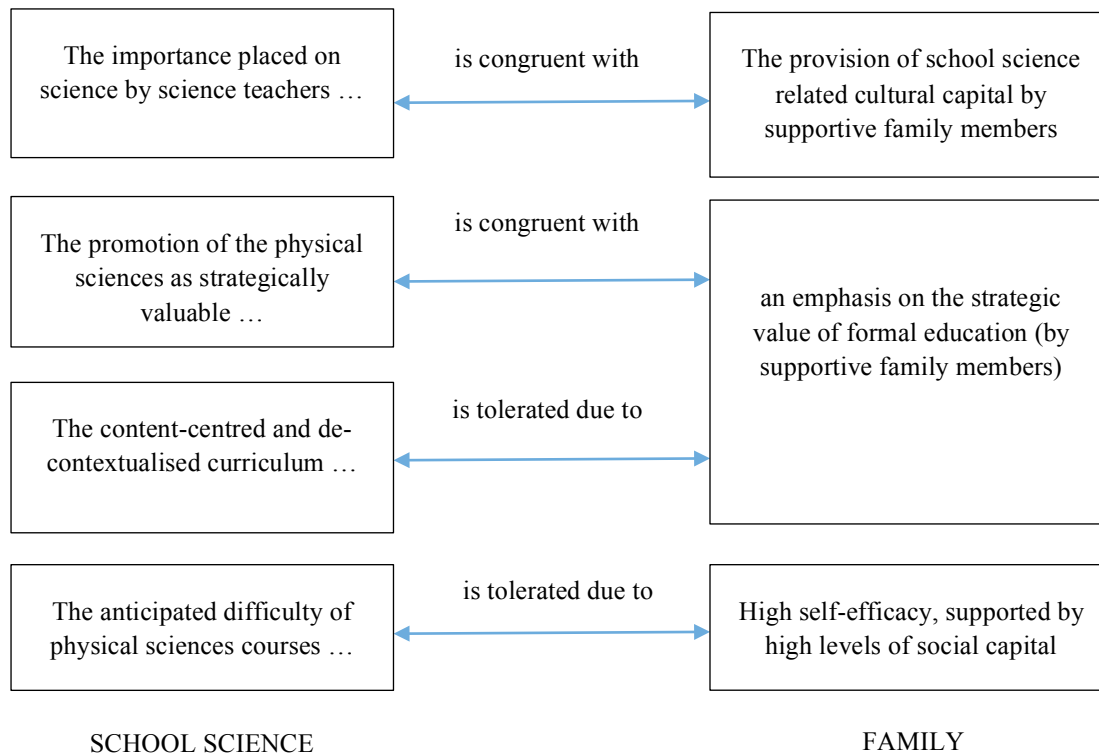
The importance placed on science by science teachers …

is congruent with

The provision of school science related cultural capital by supportive family members

The promotion of the physical sciences as strategically valuable …

is congruent with

an emphasis on the strategic value of formal education (by supportive family members)

The content-centred and de-contextualised curriculum …

is tolerated due to

The anticipated difficulty of physical sciences courses …

is tolerated due to

High self-efficacy, supported by high levels of social capital

SCHOOL SCIENCE

FAMILY